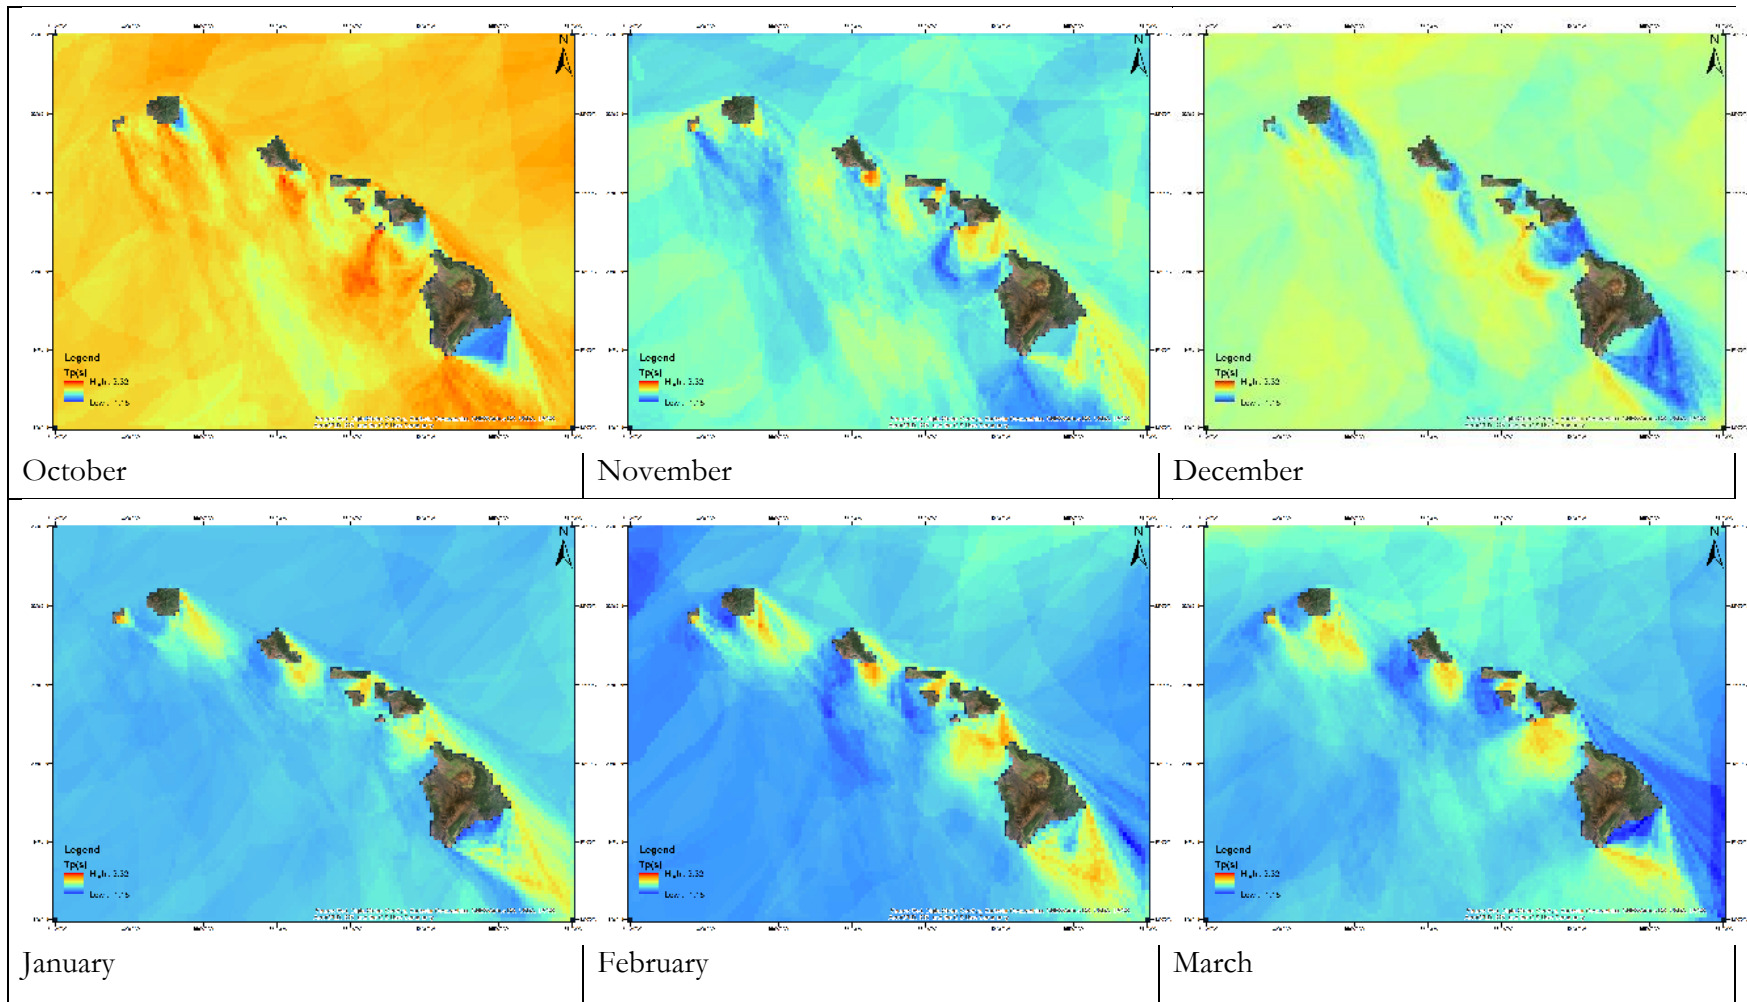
| N Legend Tp(s) High : 3.32 Low : 1.75 | N Legend Tp(s) High : 3.32 Low : 1.75 | N Legend Tp(s) High : 3.32 Low : 1.75 |
|---|---|---|
| October | November | December |
| N Legend Tp(s) High : 3.32 Low : 1.75 | N Legend Tp(s) High : 3.32 Low : 1.75 | N Legend Tp(s) High : 3.32 Low : 1.75 |
| January | February | March |